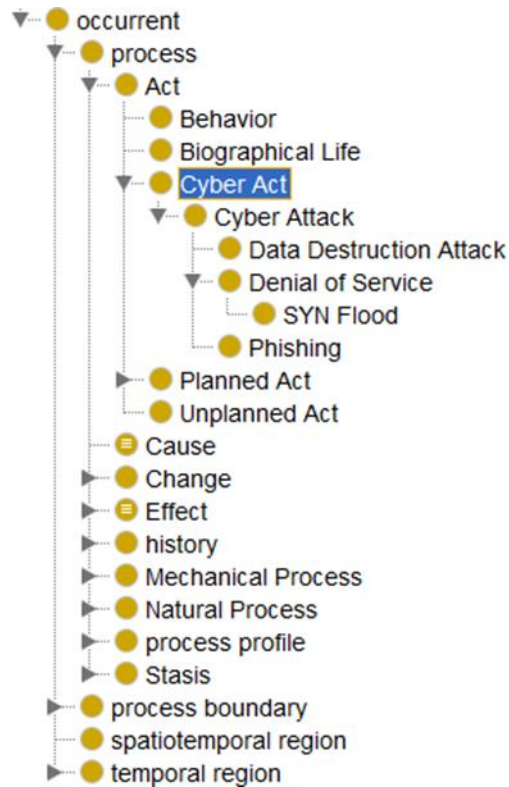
occurrent
process
Act
Behavior
Biographical Life
Cyber Act
Cyber Attack
Data Destruction Attack
Denial of Service
SYN Flood
Phishing
Planned Act
Unplanned Act
Cause
Change
Effect
history
Mechanical Process
Natural Process
process profile
Stasis
process boundary
spatiotemporal region
temporal region